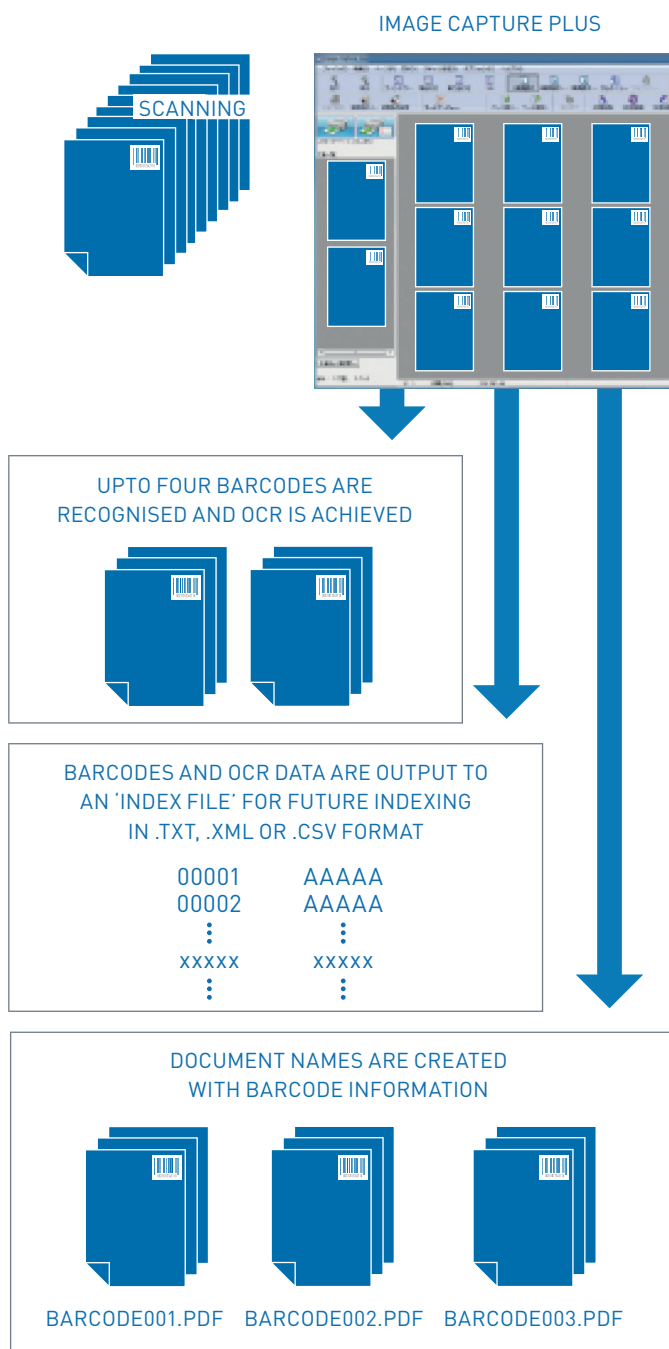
IMAGE CAPTURE PLUS

SCANNING

UPTO FOUR BARCODES ARE RECOGNISED AND OCR IS ACHIEVED

BARCODES AND OCR DATA ARE OUTPUT TO AN 'INDEX FILE' FOR FUTURE INDEXING IN .TXT, .XML OR .CSV FORMAT

| | |
|---|---|
| 00001 | AAAAA |
| 00002 | AAAAA |
| ⋮ | ⋮ |
| xxxxx | xxxxx |
| ⋮ | ⋮ |

DOCUMENT NAMES ARE CREATED WITH BARCODE INFORMATION

BARCODE001.PDF BARCODE002.PDF BARCODE003.PDF